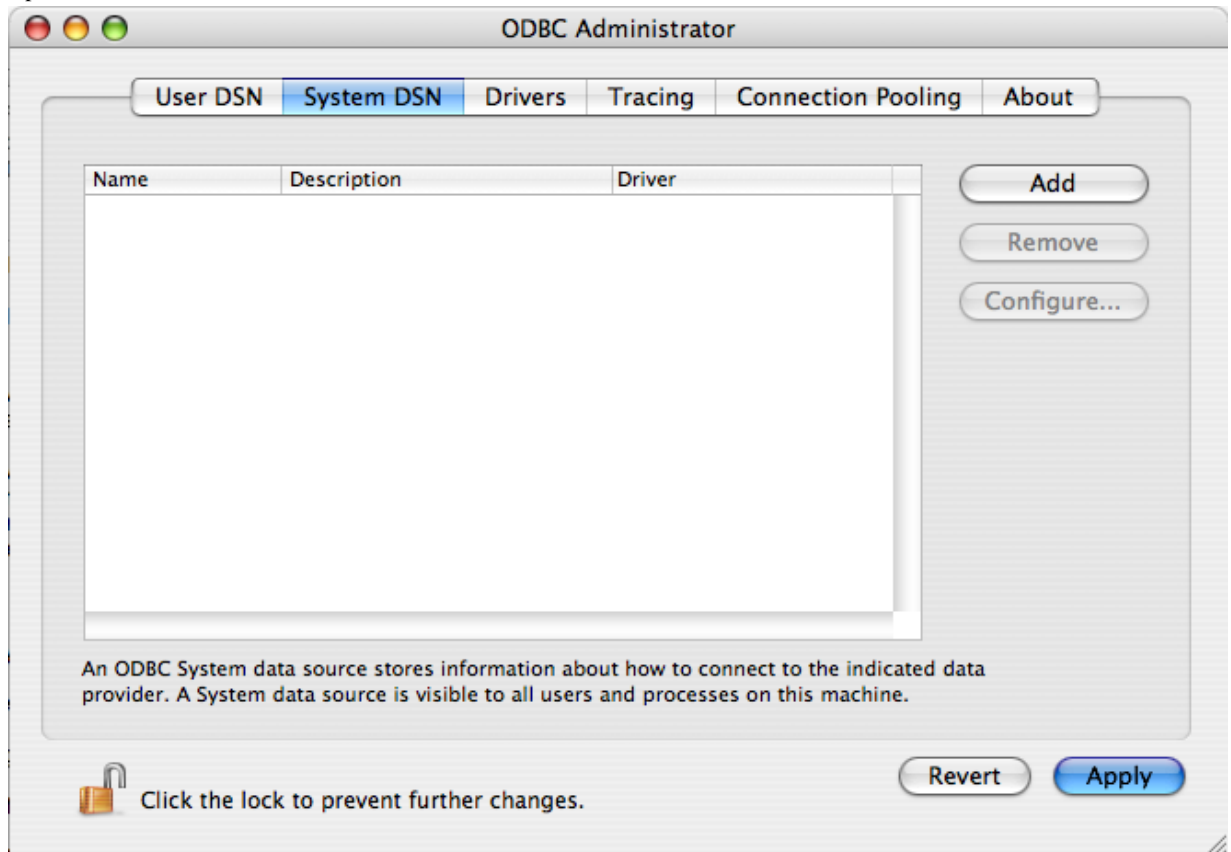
ODBC Administrator

User DSN | System DSN | Drivers | Tracing | Connection Pooling | About

| Name | Description | Driver |
|---|---|---|

Add
Remove
Configure...

An ODBC System data source stores information about how to connect to the indicated data provider. A System data source is visible to all users and processes on this machine.

Click the lock to prevent further changes.

Revert
Apply